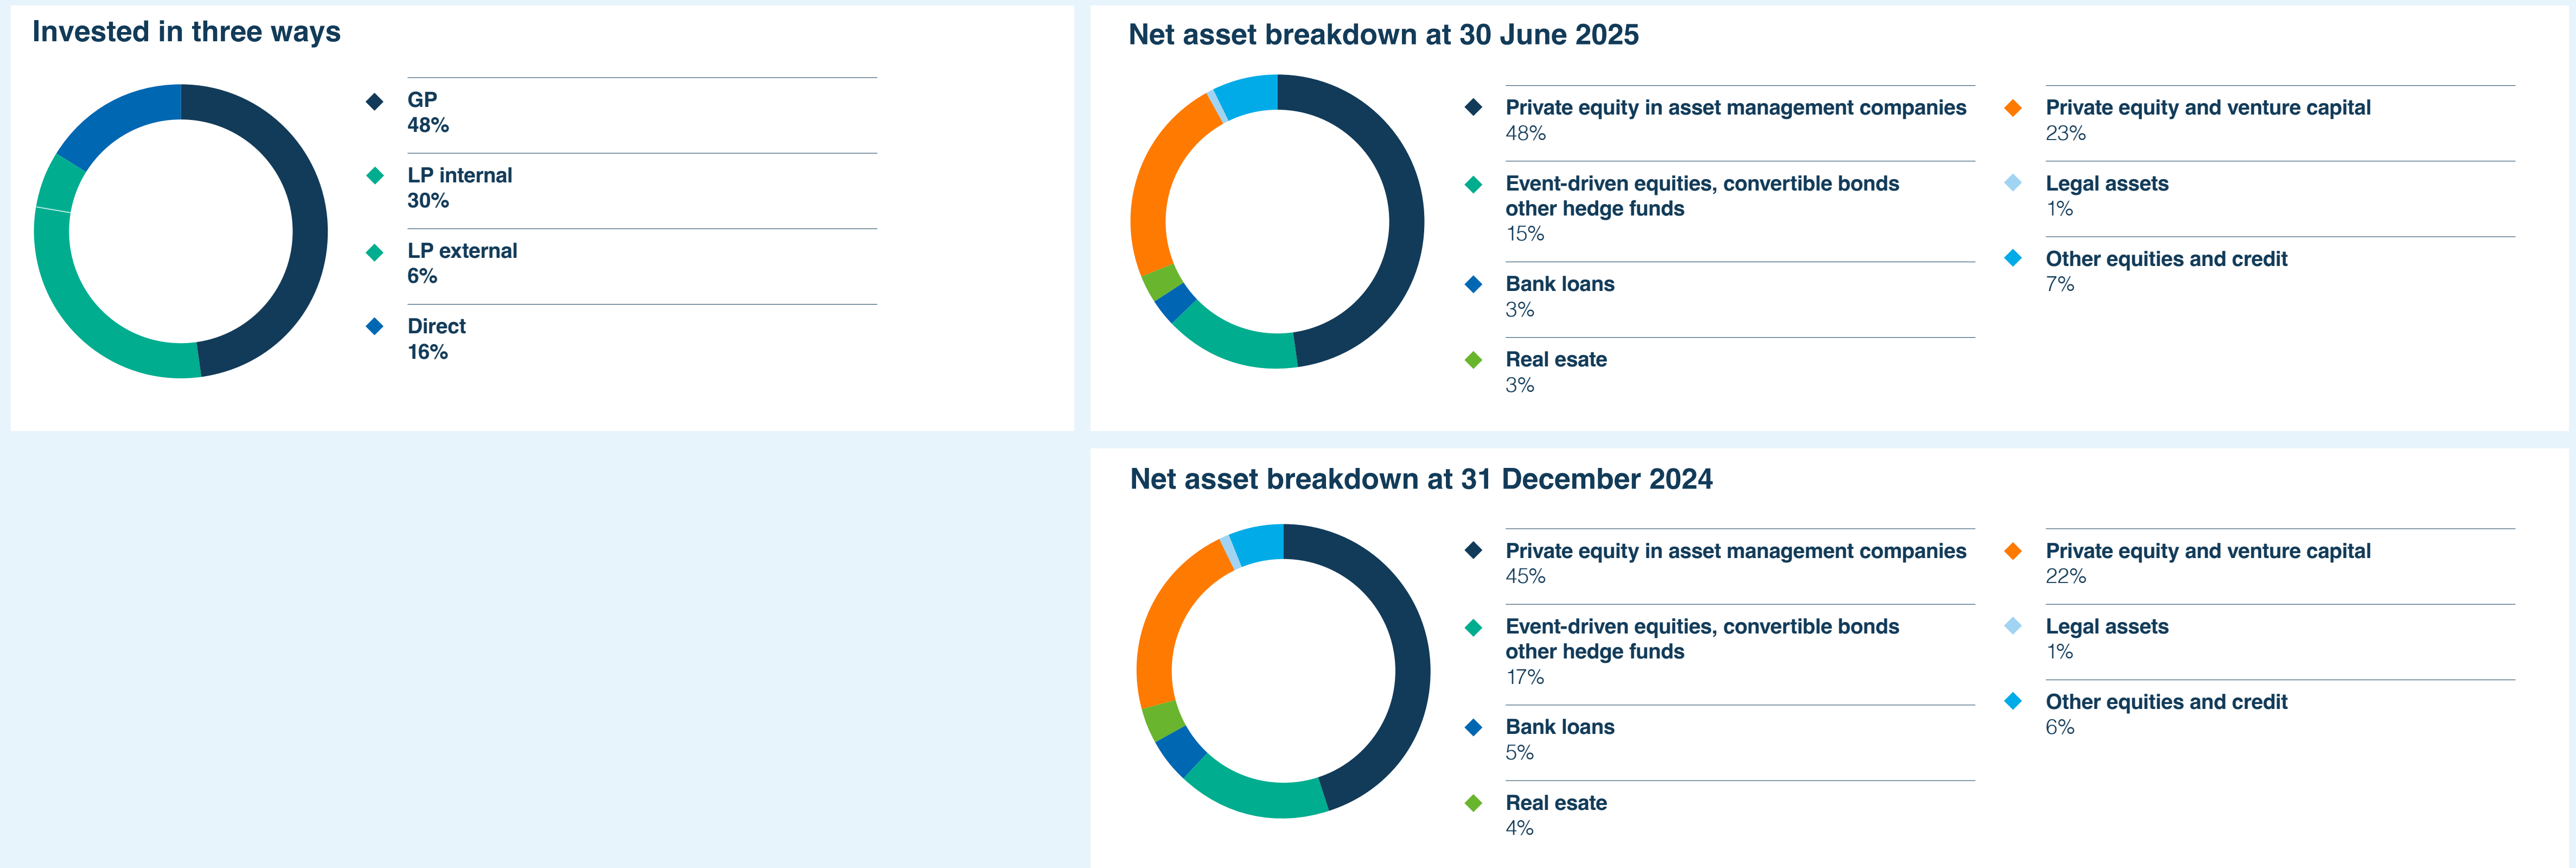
Invested in three ways

GP
48%

LP internal
30%

LP external
6%

Direct
16%

Net asset breakdown at 30 June 2025

Private equity in asset management companies
48%

Event-driven equities, convertible bonds other hedge funds
15%

Bank loans
3%

Real esate
3%

Private equity and venture capital
23%

Legal assets
1%

Other equities and credit
7%

Net asset breakdown at 31 December 2024

Private equity in asset management companies
45%

Event-driven equities, convertible bonds other hedge funds
17%

Bank loans
5%

Real esate
4%

Private equity and venture capital
22%

Legal assets
1%

Other equities and credit
6%